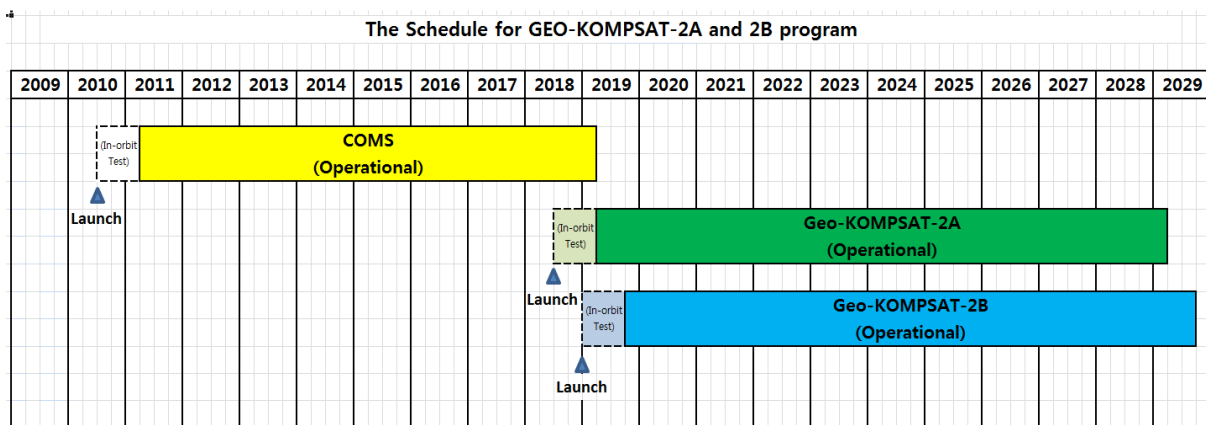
The Schedule for GEO-KOMPSAT-2A and 2B program

| 2009 | 2010 | 2011 | 2012 | 2013 | 2014 | 2015 | 2016 | 2017 | 2018 | 2019 | 2020 | 2021 | 2022 | 2023 | 2024 | 2025 | 2026 | 2027 | 2028 | 2029 |
|---|---|---|---|---|---|---|---|---|---|---|---|---|---|---|---|---|---|---|---|---|

(In-orbit Test)
COMS
(Operational)
Launch

(In-orbit Test)
Geo-KOMPSAT-2A
(Operational)
Launch

(In-orbit Test)
Geo-KOMPSAT-2B
(Operational)
Launch